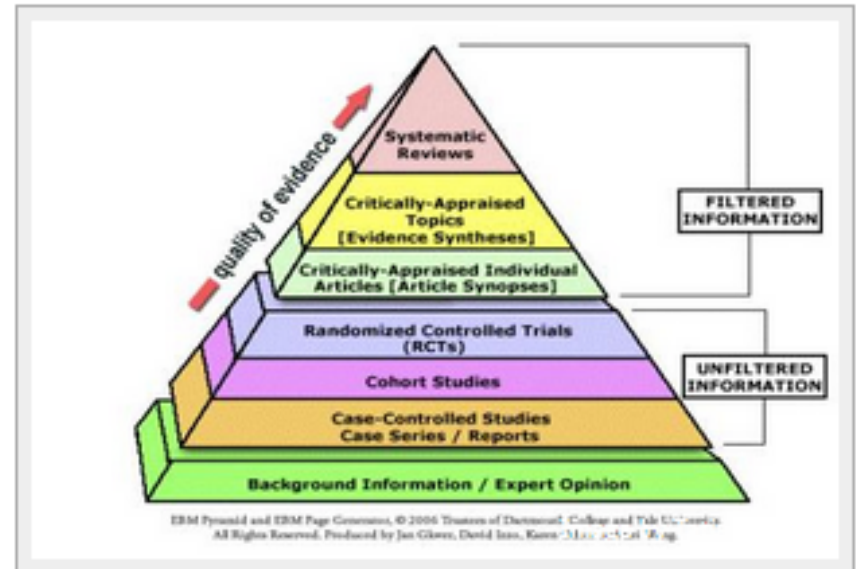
quality of evidence

Systematic Reviews

Critically-Appraised Topics [Evidence Syntheses]

Critically-Appraised Individual Articles [Article Synopses]

FILTERED INFORMATION

Randomized Controlled Trials (RCTs)

Cohort Studies

Case-Controlled Studies Case Series / Reports

UNFILTERED INFORMATION

Background Information / Expert Opinion

EBM Pyramid and EBM Page Generator, © 2006 Trustees of Dartmouth College and Yale University. All Rights Reserved. Produced by Jan Glover, David Izzo, Karen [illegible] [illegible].